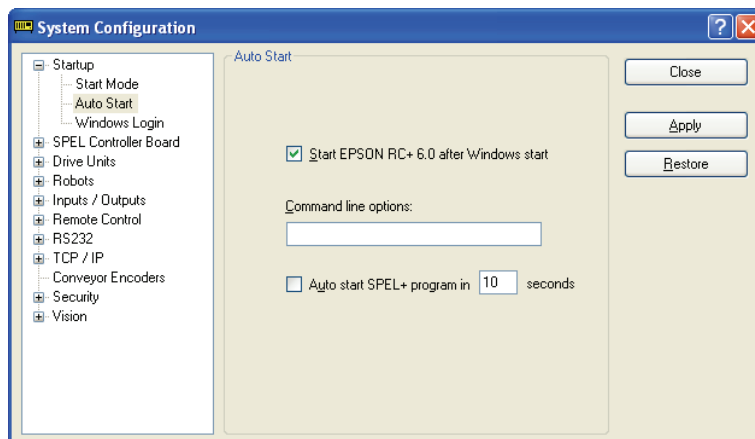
System Configuration

Startup
Start Mode
Auto Start
Windows Login
SPEL Controller Board
Drive Units
Robots
Inputs / Outputs
Remote Control
RS232
TCP / IP
Conveyor Encoders
Security
Vision

Auto Start

Start EPSON RC+ 6.0 after Windows start

Command line options:

Auto start SPEL+ program in 10 seconds

Close

Apply

Restore